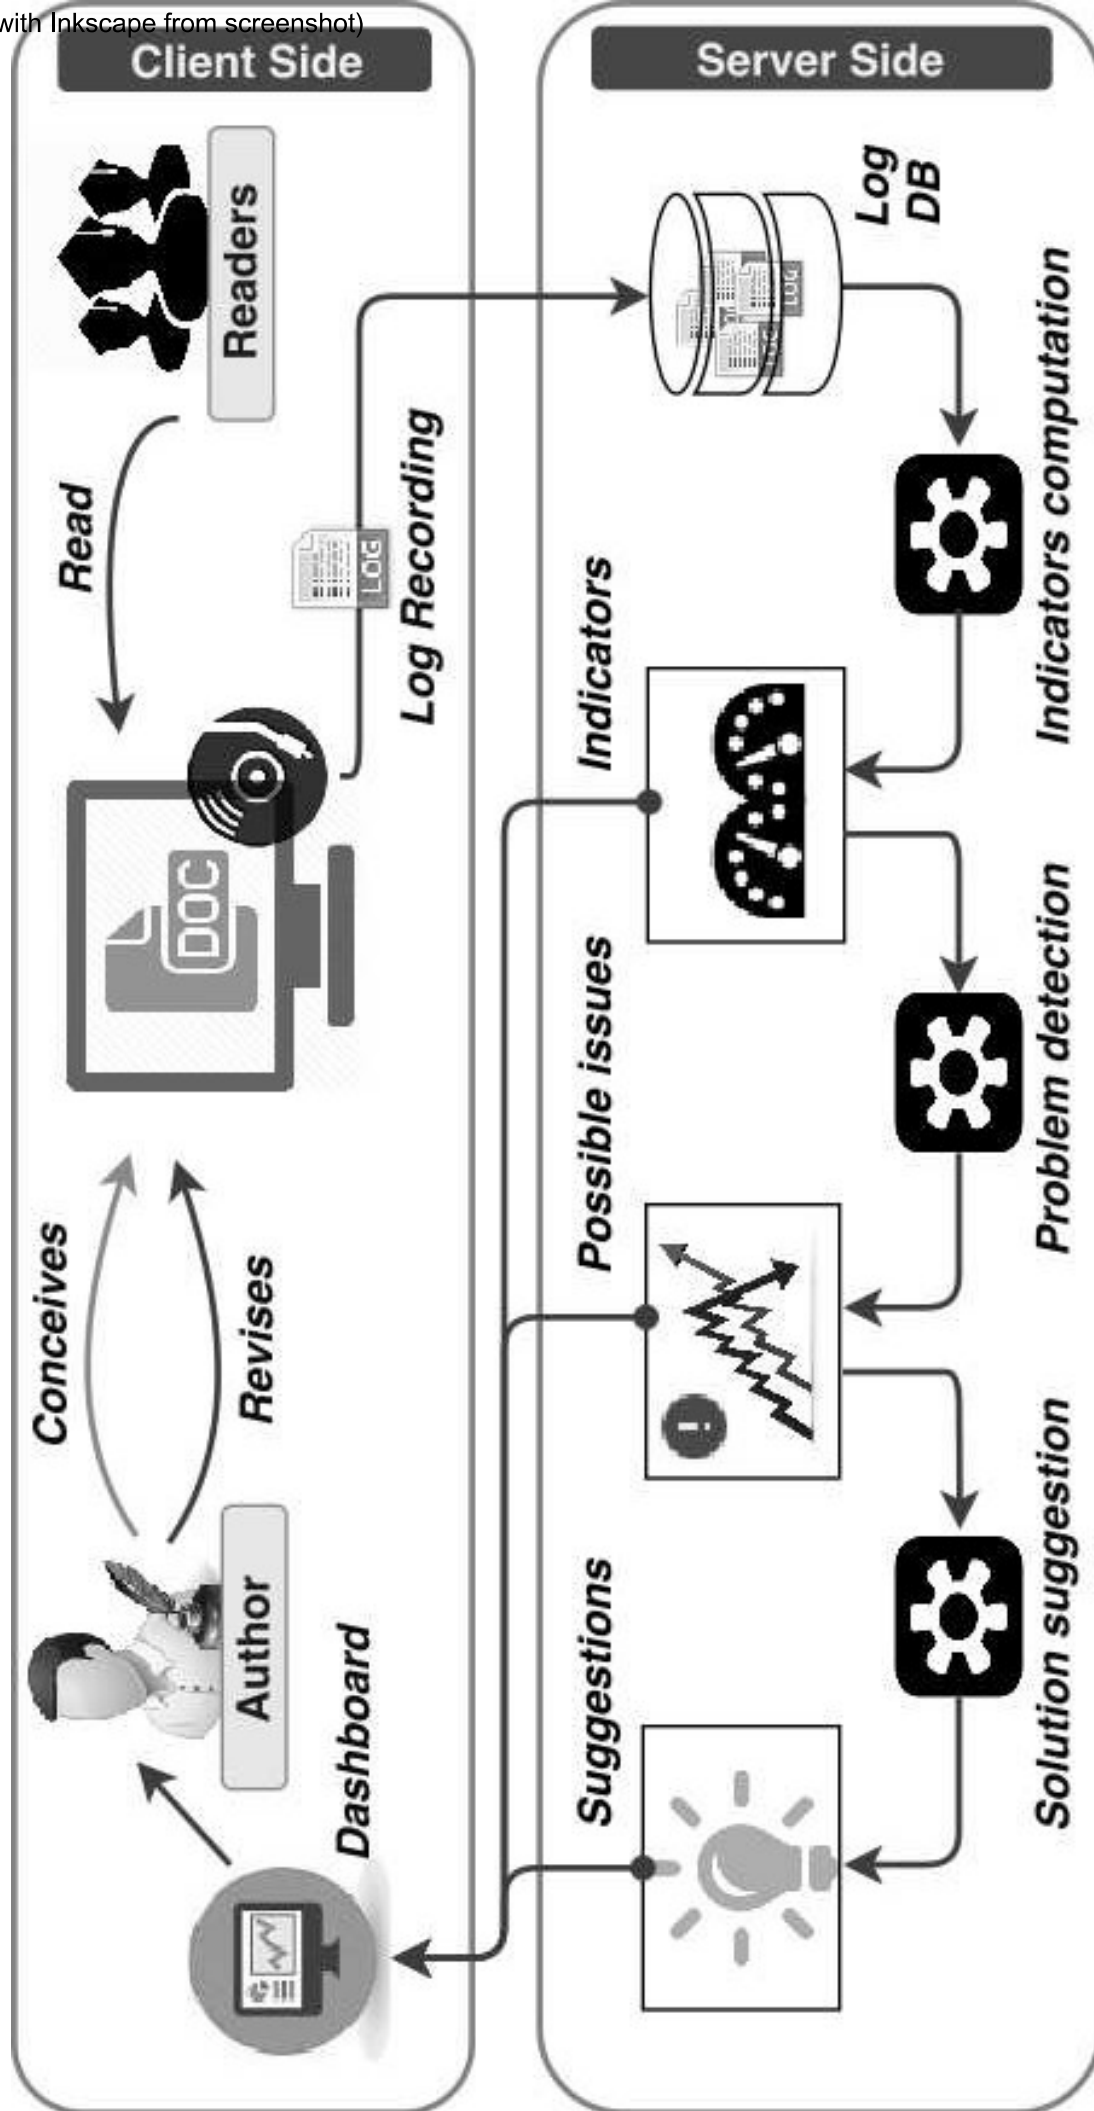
with Inkscape from screenshot)

Client Side

Server Side

Readers

Read

LOG

Log Recording

DOC

Conceives

Revises

Author

Dashboard

Log DB

LOG

Indicators computation

Indicators

Problem detection

Possible issues

Solution suggestion

Suggestions